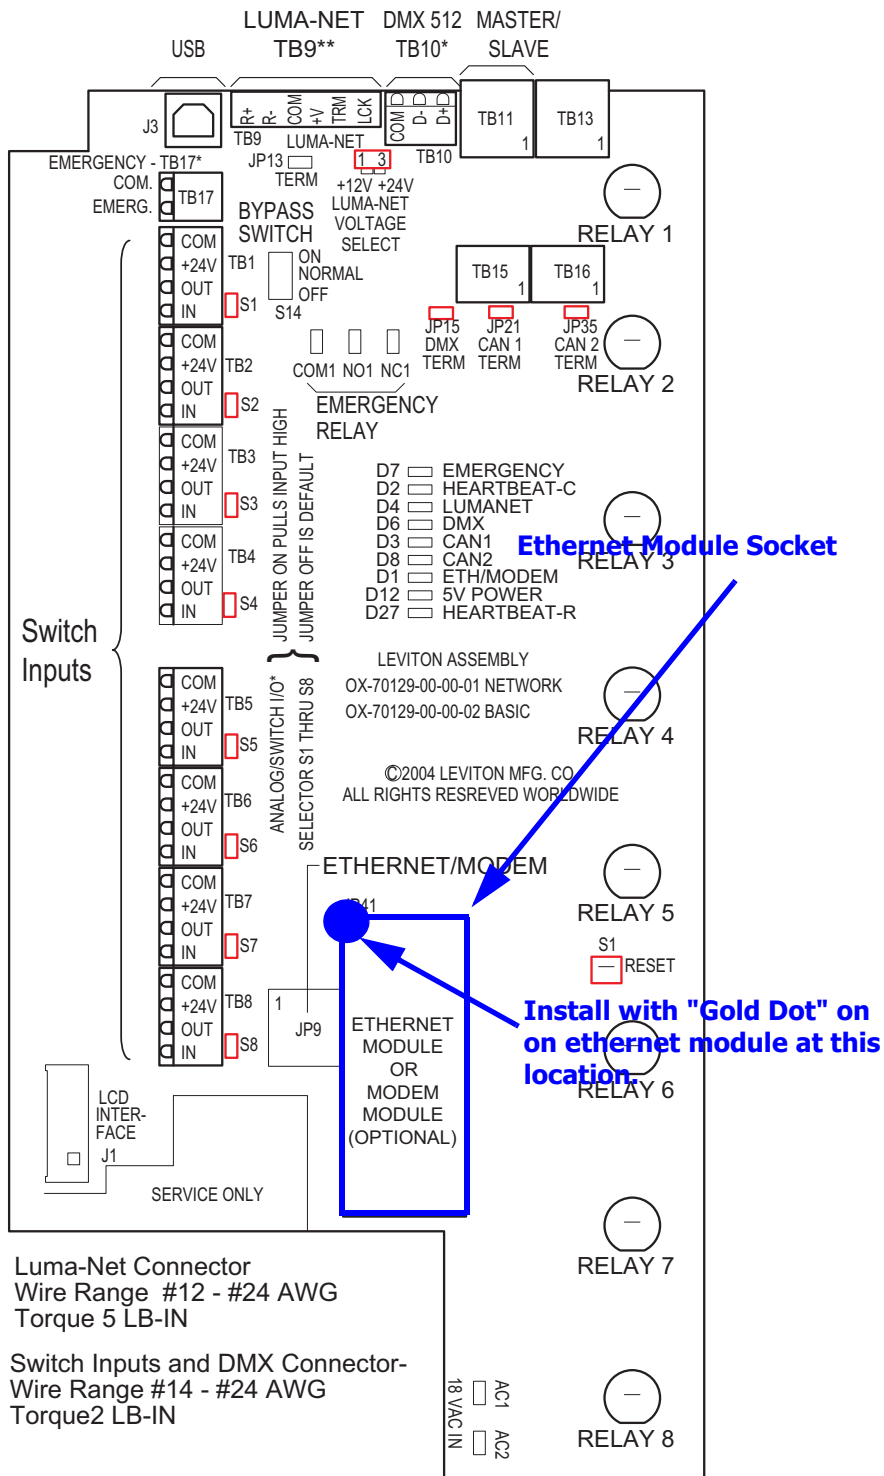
LUMA-NET TB9**

DMX 512 TB10*

MASTER/ SLAVE

USB

J3

R+ R- COM +V TRM LCK

COM D- D+

TB11 1

TB13 1

TB9 LUMA-NET

TB10

JP13 TERM

1 3

+12V +24V LUMA-NET VOLTAGE SELECT

EMERGENCY - TB17*

COM.

EMERG.

TB17

BYPASS SWITCH

ON NORMAL OFF

S14

RELAY 1

TB15 1

TB16 1

COM +24V OUT IN TB1 S1

JP15 DMX TERM

JP21 CAN 1 TERM

JP35 CAN 2 TERM

RELAY 2

COM1 NO1 NC1

EMERGENCY RELAY

COM +24V OUT IN TB2 S2

COM +24V OUT IN TB3 S3

COM +24V OUT IN TB4 S4

JUMPER ON PULLS INPUT HIGH

JUMPER OFF IS DEFAULT

D7 EMERGENCY
D2 HEARTBEAT-C
D4 LUMANET
D6 DMX
D3 CAN1
D8 CAN2
D1 ETH/MODEM
D12 5V POWER
D27 HEARTBEAT-R

Ethernet Module Socket

RELAY 3

Switch Inputs

LEVITON ASSEMBLY
OX-70129-00-00-01 NETWORK
OX-70129-00-00-02 BASIC

RELAY 4

COM +24V OUT IN TB5 S5

COM +24V OUT IN TB6 S6

COM +24V OUT IN TB7 S7

COM +24V OUT IN TB8 S8

ANALOG/SWITCH I/O*

SELECTOR S1 THRU S8

©2004 LEVITON MFG. CO.
ALL RIGHTS RESREVED WORLDWIDE

ETHERNET/MODEM

JP41

RELAY 5

S1 RESET

1 JP9

ETHERNET MODULE OR MODEM MODULE (OPTIONAL)

Install with "Gold Dot" on on ethernet module at this location.

RELAY 6

LCD INTER-FACE

J1

SERVICE ONLY

RELAY 7

Luma-Net Connector
Wire Range #12 - #24 AWG
Torque 5 LB-IN

Switch Inputs and DMX Connector-
Wire Range #14 - #24 AWG
Torque2 LB-IN

18 VAC IN

AC1

AC2

RELAY 8